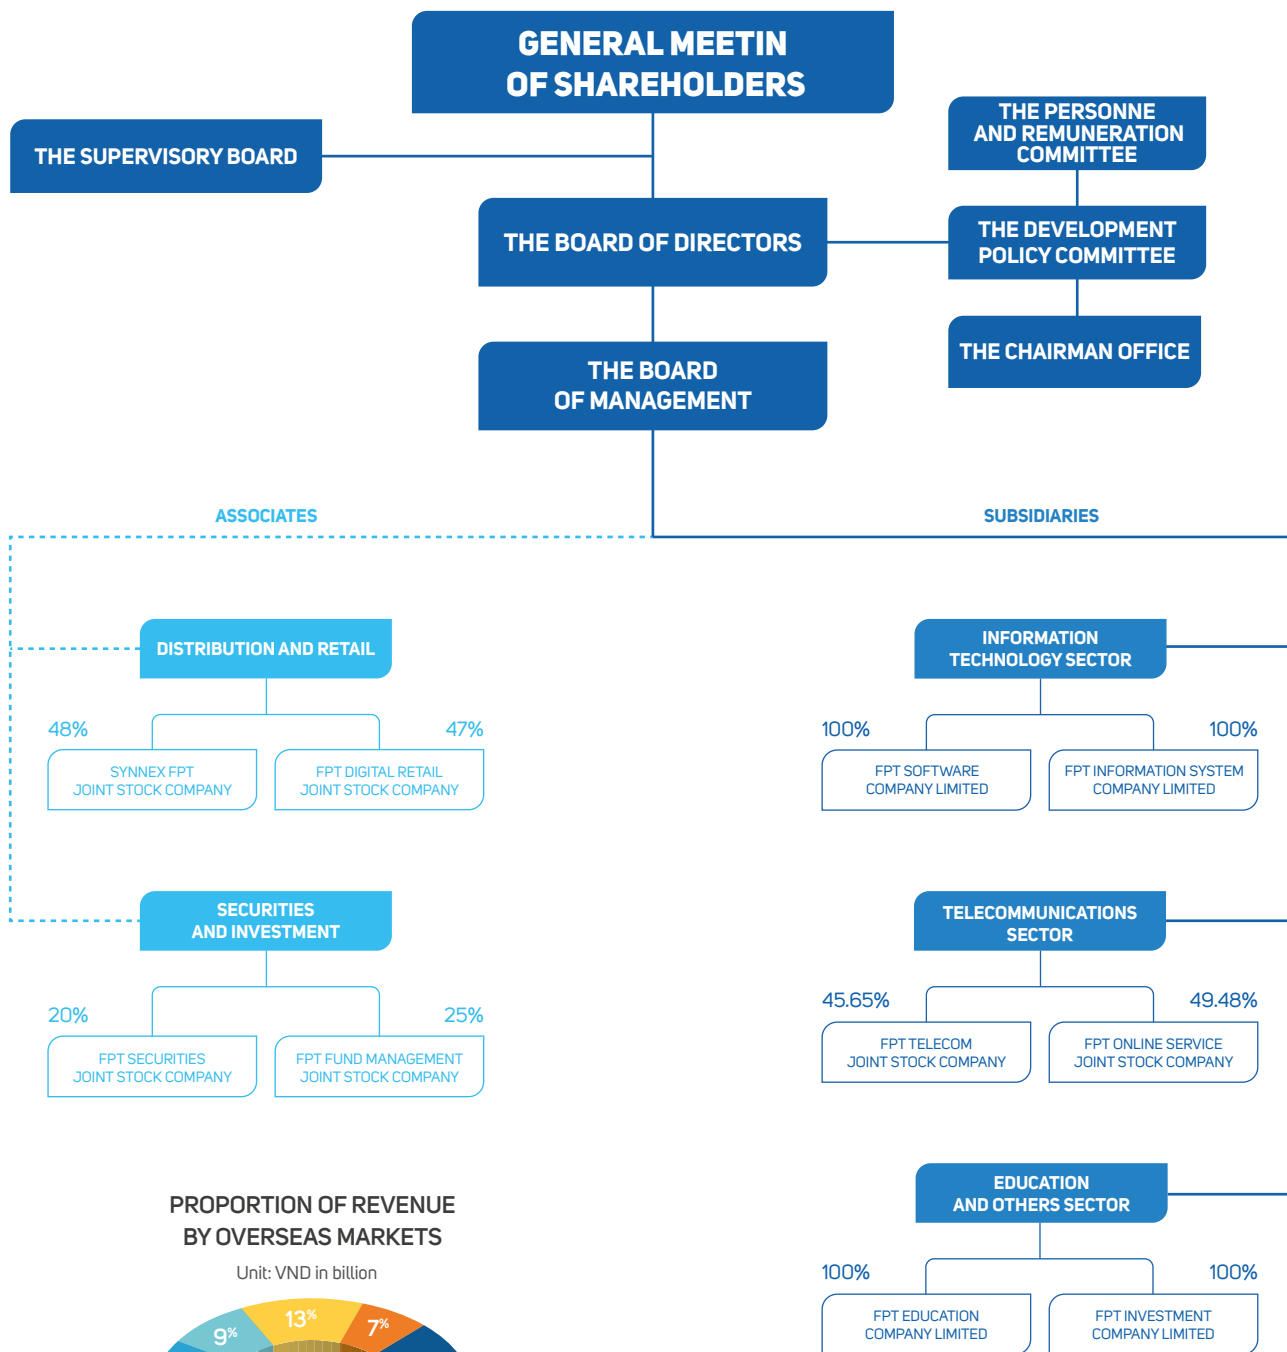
GENERAL MEETIN OF SHAREHOLDERS

THE SUPERVISORY BOARD

THE PERSONNE AND REMUNERATION COMMITTEE

THE BOARD OF DIRECTORS

THE DEVELOPMENT POLICY COMMITTEE

THE CHAIRMAN OFFICE

THE BOARD OF MANAGEMENT

ASSOCIATES

SUBSIDIARIES

DISTRIBUTION AND RETAIL

48%

47%

SYNNEX FPT JOINT STOCK COMPANY

FPT DIGITAL RETAIL JOINT STOCK COMPANY

SECURITIES AND INVESTMENT

20%

25%

FPT SECURITIES JOINT STOCK COMPANY

FPT FUND MANAGEMENT JOINT STOCK COMPANY

INFORMATION TECHNOLOGY SECTOR

100%

100%

FPT SOFTWARE COMPANY LIMITED

FPT INFORMATION SYSTEM COMPANY LIMITED

TELECOMMUNICATIONS SECTOR

45.65%

49.48%

FPT TELECOM JOINT STOCK COMPANY

FPT ONLINE SERVICE JOINT STOCK COMPANY

EDUCATION AND OTHERS SECTOR

100%

100%

FPT EDUCATION COMPANY LIMITED

FPT INVESTMENT COMPANY LIMITED

PROPORTION OF REVENUE BY OVERSEAS MARKETS

Unit: VND in billion

9%

13%

7%